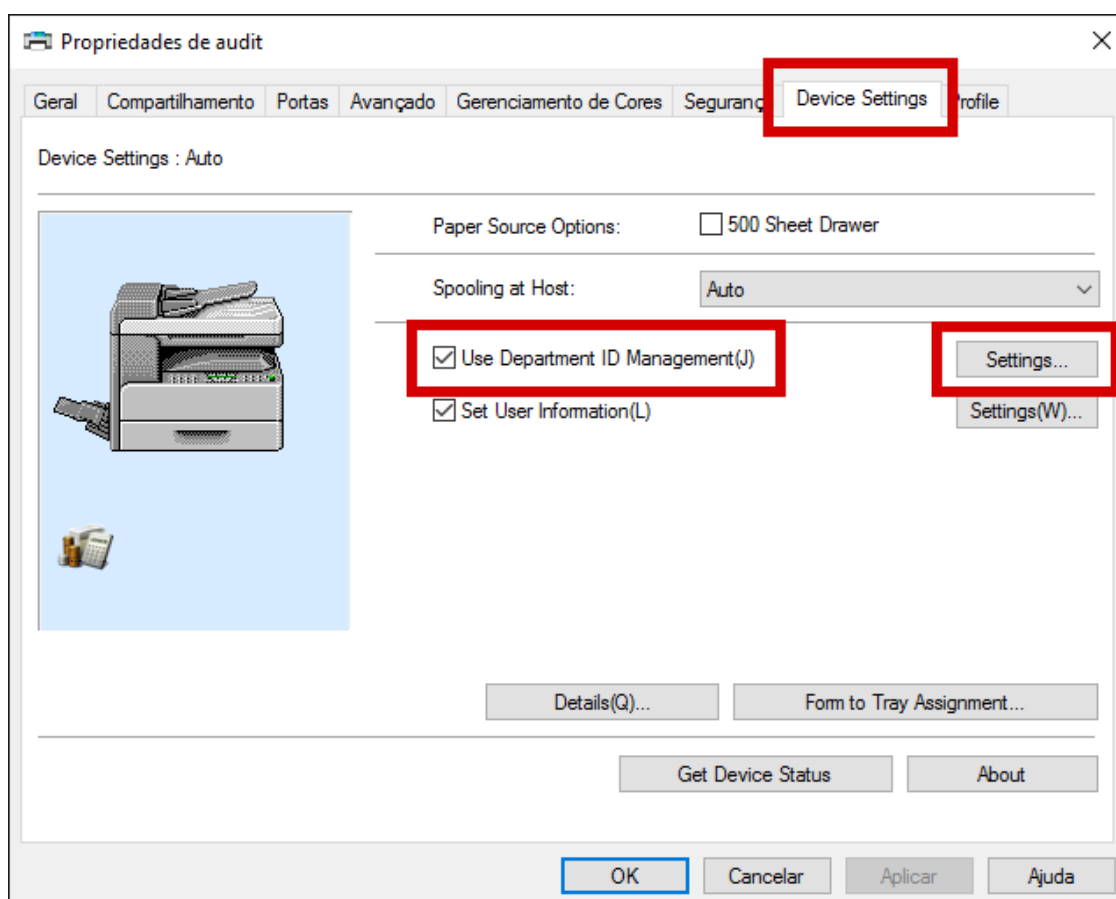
Propriedades de audit

Geral | Compartilhamento | Portas | Avançado | Gerenciamento de Cores | Seguranç | Device Settings | rofile

Device Settings : Auto

Paper Source Options: 500 Sheet Drawer

Spooling at Host: Auto

Use Department ID Management(J) Settings...

Set User Information(L) Settings(W)...

Details(Q)... Form to Tray Assignment...

Get Device Status About

OK Cancelar Aplicar Ajuda